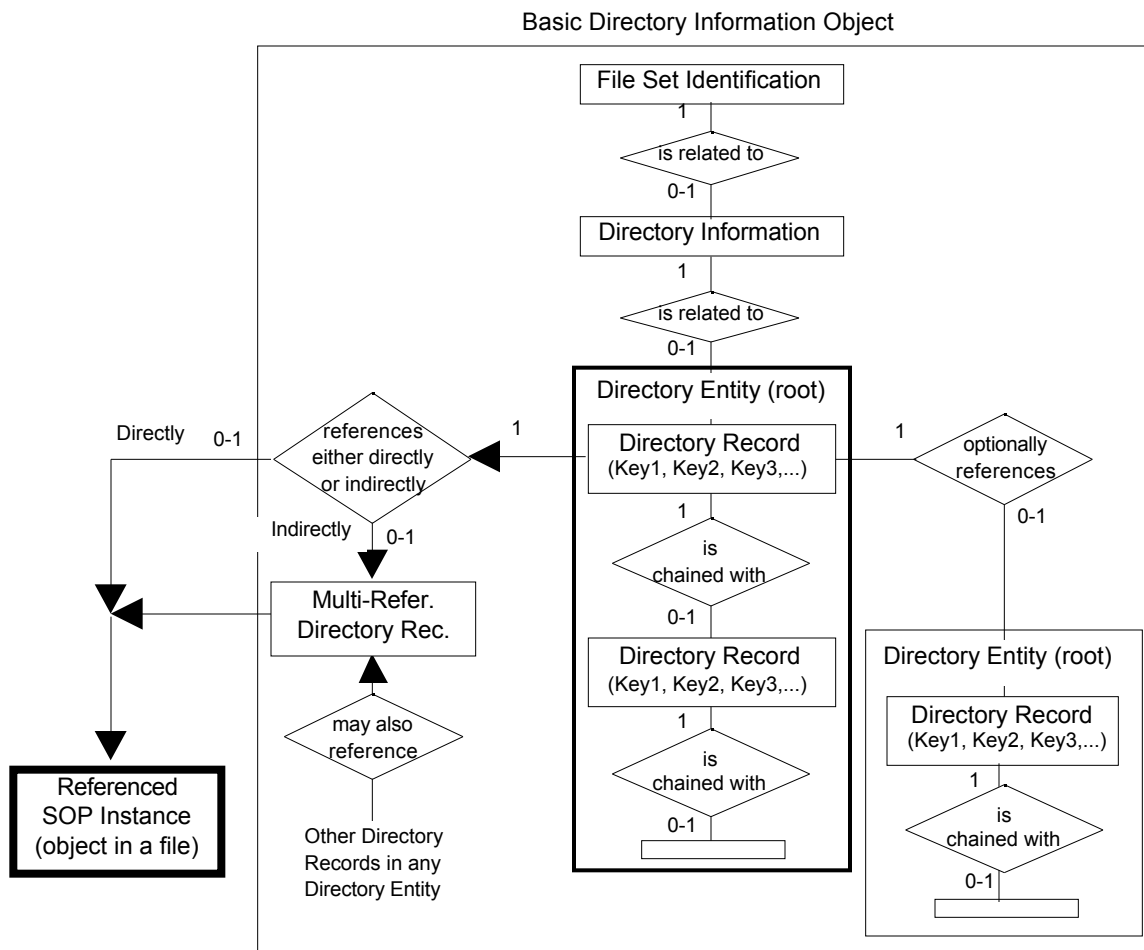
Basic Directory Information Object

File Set Identification

1

is related to

0-1

Directory Information

1

is related to

0-1

Directory Entity (root)

Directly

0-1

references either directly or indirectly

1

Directory Record
(Key1, Key2, Key3,...)

1

optionally references

0-1

Indirectly

0-1

1

is chained with

0-1

Multi-Refer. Directory Rec.

Directory Record
(Key1, Key2, Key3,...)

Directory Entity (root)

Directory Record
(Key1, Key2, Key3,...)

1

may also reference

is chained with

1

0-1

is chained with

Referenced SOP Instance (object in a file)

Other Directory Records in any Directory Entity

0-1